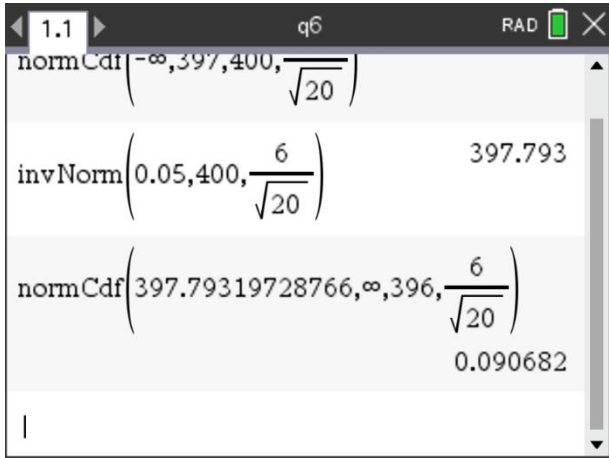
1.1 q6 RAD

normCdf$\left(-\infty,397,400,\frac{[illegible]}{\sqrt{20}}\right)$

invNorm$\left(0.05,400,\frac{6}{\sqrt{20}}\right)$ 397.793

normCdf$\left(397.79319728766,\infty,396,\frac{6}{\sqrt{20}}\right)$ 0.090682